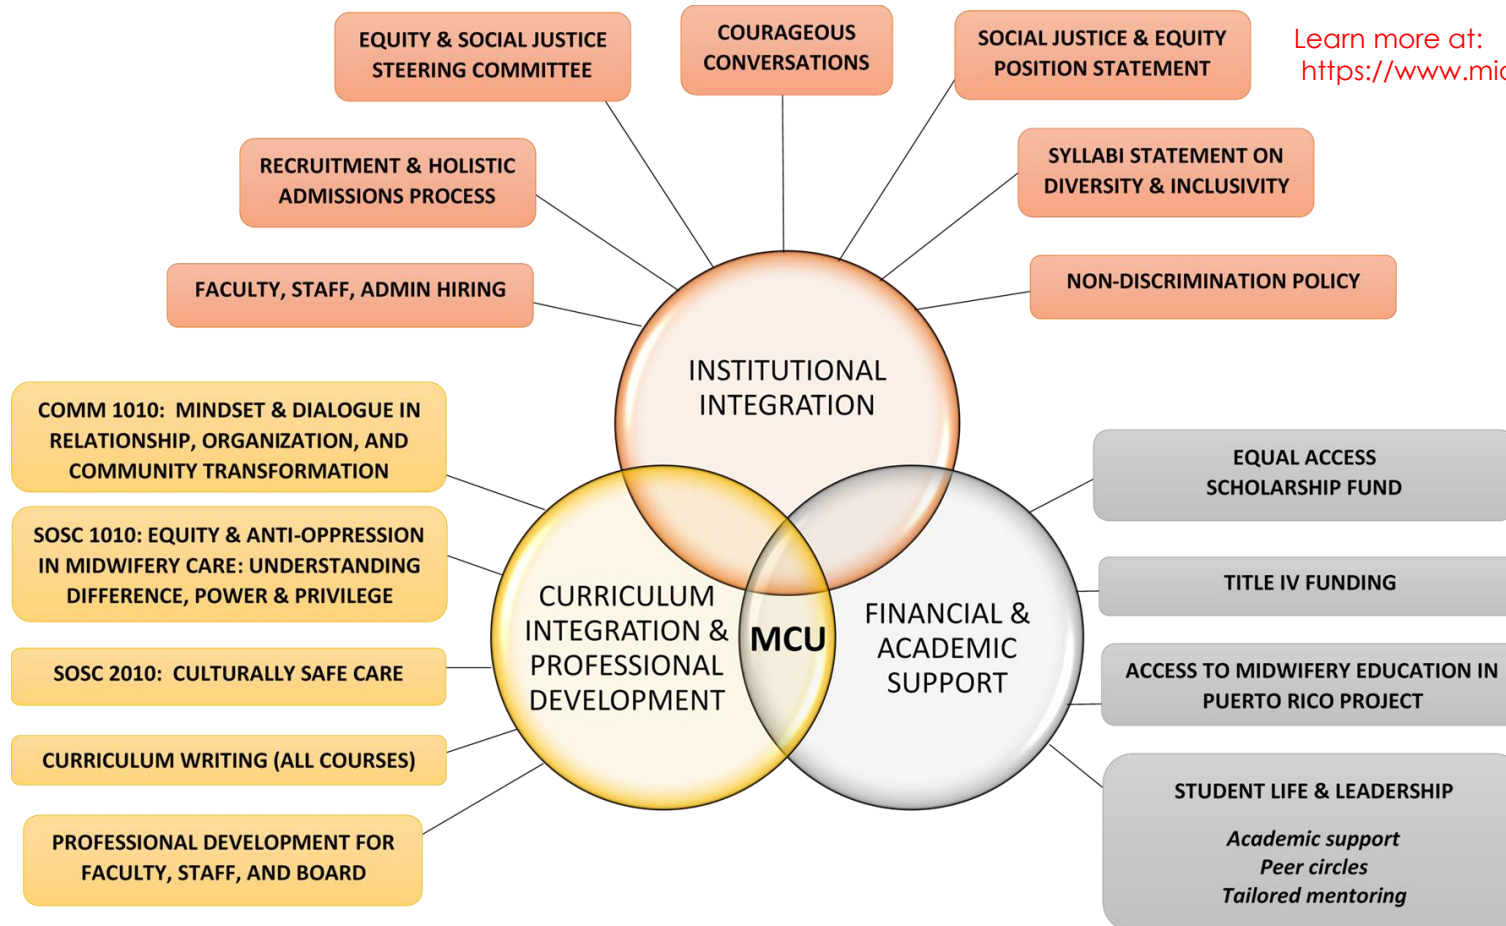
EQUITY & SOCIAL JUSTICE STEERING COMMITTEE

COURAGEOUS CONVERSATIONS

SOCIAL JUSTICE & EQUITY POSITION STATEMENT

Learn more at: https://www.mid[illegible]

RECRUITMENT & HOLISTIC ADMISSIONS PROCESS

SYLLABI STATEMENT ON DIVERSITY & INCLUSIVITY

FACULTY, STAFF, ADMIN HIRING

NON-DISCRIMINATION POLICY

INSTITUTIONAL INTEGRATION

COMM 1010: MINDSET & DIALOGUE IN RELATIONSHIP, ORGANIZATION, AND COMMUNITY TRANSFORMATION

EQUAL ACCESS SCHOLARSHIP FUND

SOSC 1010: EQUITY & ANTI-OPPRESSION IN MIDWIFERY CARE: UNDERSTANDING DIFFERENCE, POWER & PRIVILEGE

TITLE IV FUNDING

CURRICULUM INTEGRATION & PROFESSIONAL DEVELOPMENT

MCU

FINANCIAL & ACADEMIC SUPPORT

SOSC 2010: CULTURALLY SAFE CARE

ACCESS TO MIDWIFERY EDUCATION IN PUERTO RICO PROJECT

CURRICULUM WRITING (ALL COURSES)

STUDENT LIFE & LEADERSHIP

Academic support
Peer circles
Tailored mentoring

PROFESSIONAL DEVELOPMENT FOR FACULTY, STAFF, AND BOARD